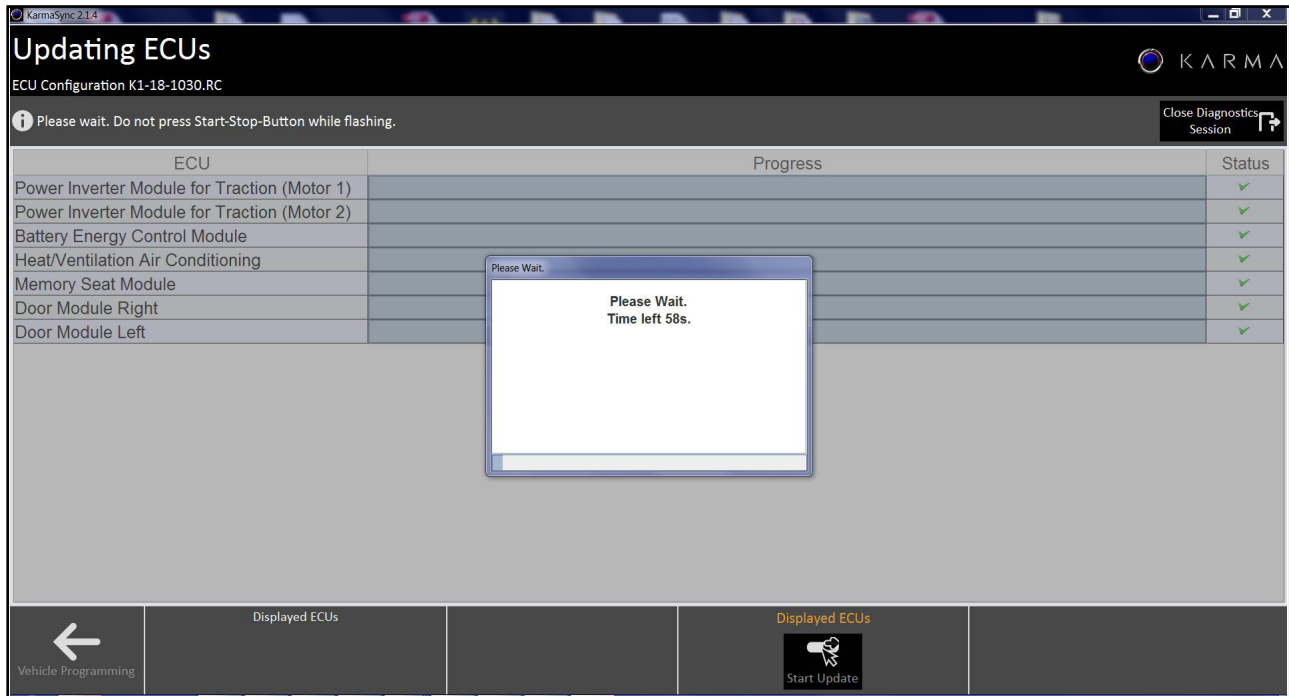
KarmaSync 2.1.4

Updating ECUs

ECU Configuration K1-18-1030.RC

KARMA

Please wait. Do not press Start-Stop-Button while flashing.

Close Diagnostics Session

| ECU | Progress | Status |
|---|---|---|
| Power Inverter Module for Traction (Motor 1) | | ✔ |
| Power Inverter Module for Traction (Motor 2) | | ✔ |
| Battery Energy Control Module | | ✔ |
| Heat/Ventilation Air Conditioning | | ✔ |
| Memory Seat Module | | ✔ |
| Door Module Right | | ✔ |
| Door Module Left | | ✔ |

Please Wait.

Please Wait.
Time left 58s.

Vehicle Programming

Displayed ECUs

Displayed ECUs

Start Update